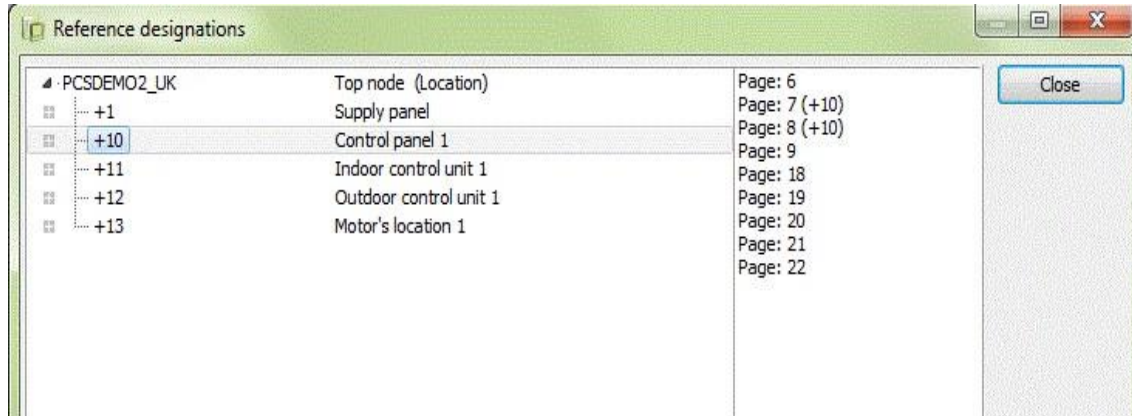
Reference designations

PCSDEMO2_UK Top node (Location)
+1 Supply panel
+10 Control panel 1
+11 Indoor control unit 1
+12 Outdoor control unit 1
+13 Motor's location 1

Page: 6
Page: 7 (+10)
Page: 8 (+10)
Page: 9
Page: 18
Page: 19
Page: 20
Page: 21
Page: 22

Close